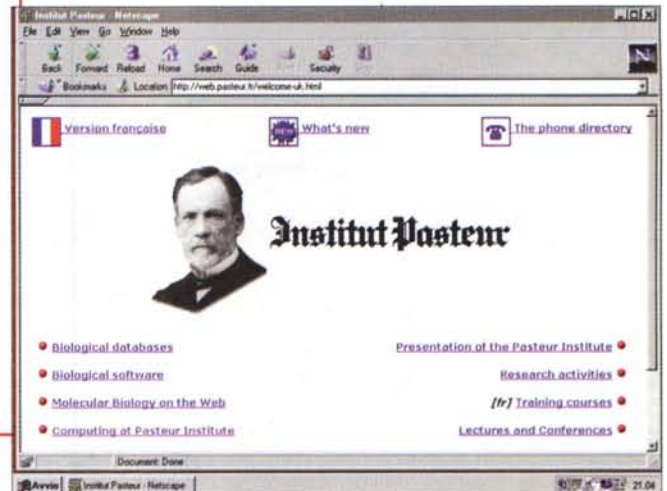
Institut Pasteur - Netscape

File Edit View Go Window Help

Back Forward Reload Home Search Guide Security

Bookmarks Location: http://web.pasteur.fr/welcome-uk.html

Version française

What's new

The phone directory

Institut Pasteur

Biological databases

Biological software

Molecular Biology on the Web

Computing at Pasteur Institute

Presentation of the Pasteur Institute

Research activities

[fr] Training courses

Lectures and Conferences

Document: Done

Avvio | Institut Pasteur - Netscape | 21.04